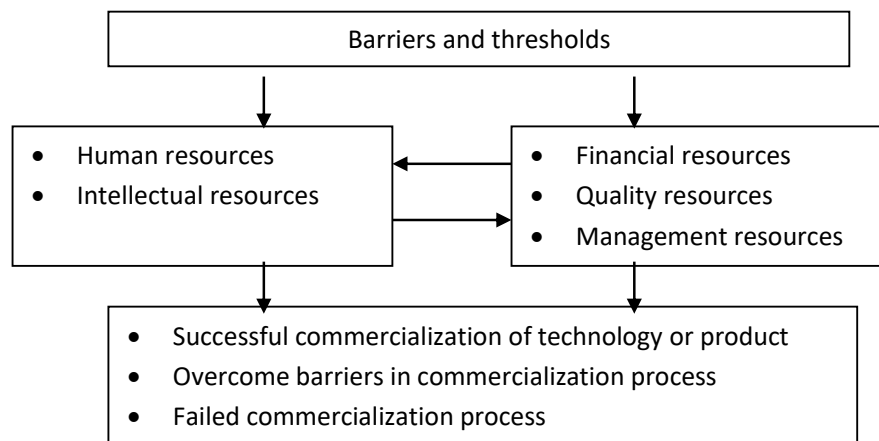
Barriers and thresholds

- Human resources
- Intellectual resources

- Financial resources
- Quality resources
- Management resources

- Successful commercialization of technology or product
- Overcome barriers in commercialization process
- Failed commercialization process